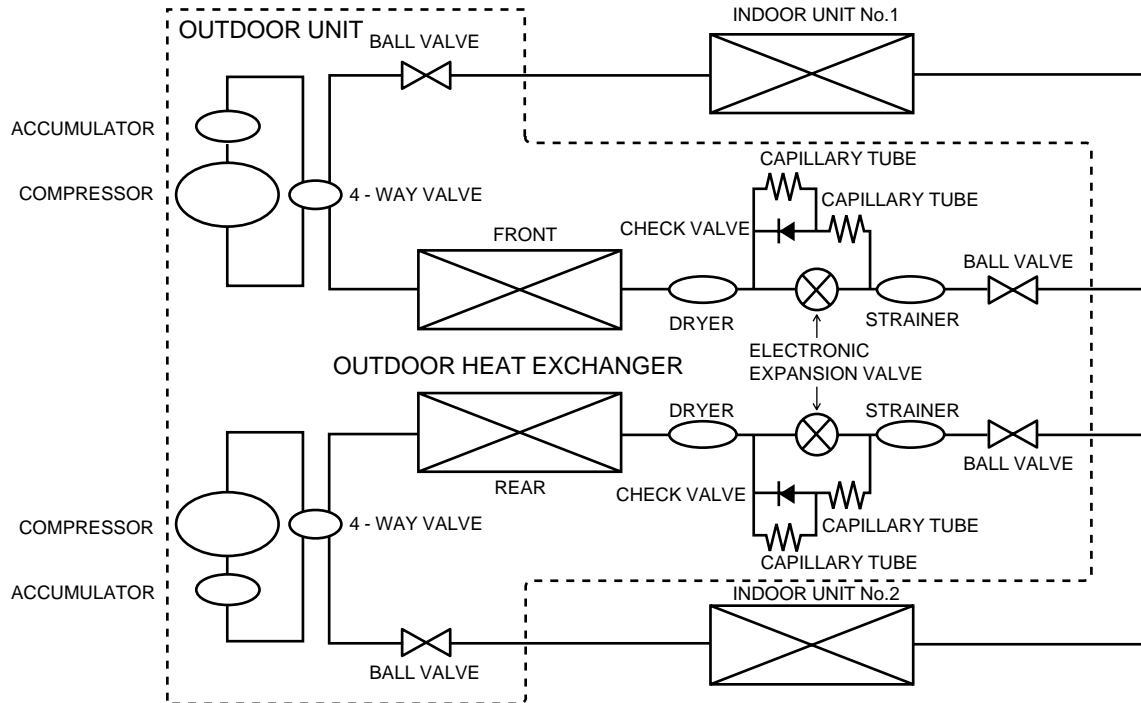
OUTDOOR UNIT

BALL VALVE

INDOOR UNIT No.1

ACCUMULATOR

COMPRESSOR

4 - WAY VALVE

CAPILLARY TUBE

CAPILLARY TUBE

CHECK VALVE

FRONT

BALL VALVE

DRYER

STRAINER

ELECTRONIC EXPANSION VALVE

OUTDOOR HEAT EXCHANGER

DRYER

STRAINER

BALL VALVE

REAR

CHECK VALVE

COMPRESSOR

4 - WAY VALVE

CAPILLARY TUBE

CAPILLARY TUBE

ACCUMULATOR

INDOOR UNIT No.2

BALL VALVE